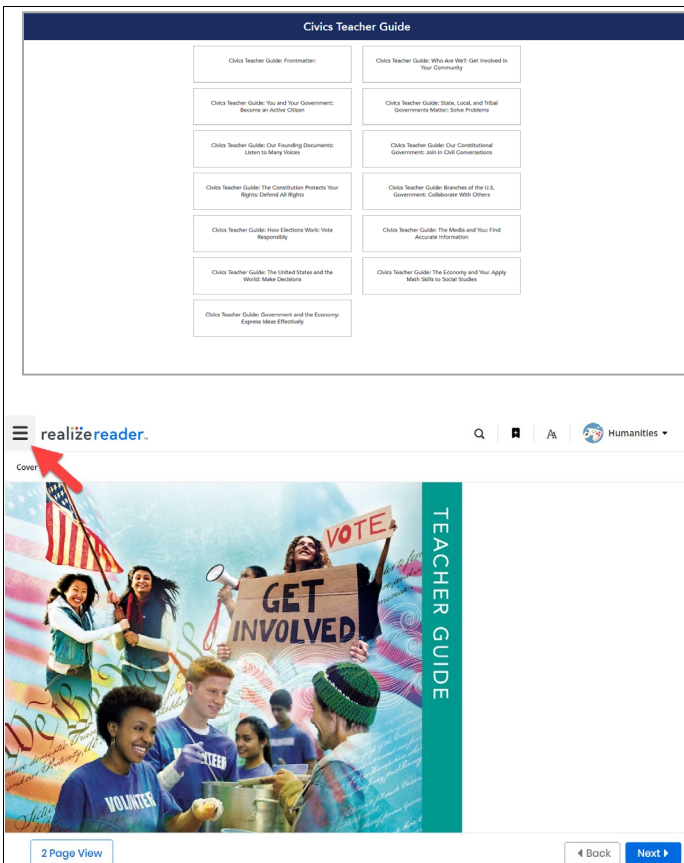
Civics Teacher Guide

Civics Teacher Guide: Frontmatter:

Civics Teacher Guide: Who Are We?: Get Involved in Your Community

Civics Teacher Guide: You and Your Government: Become an Active Citizen

Civics Teacher Guide: State, Local, and Tribal Governments Matter: Solve Problems

Civics Teacher Guide: Our Founding Documents: Listen to Many Voices

Civics Teacher Guide: Our Constitutional Government: Join in Civil Conversations

Civics Teacher Guide: The Constitution Protects Your Rights: Defend All Rights

Civics Teacher Guide: Branches of the U.S. Government: Collaborate With Others

Civics Teacher Guide: How Elections Work: Vote Responsibly

Civics Teacher Guide: The Media and You: Find Accurate Information

Civics Teacher Guide: The United States and the World: Make Decisions

Civics Teacher Guide: The Economy and You: Apply Math Skills to Social Studies

Civics Teacher Guide: Government and the Economy: Express Ideas Effectively

realizereader

Humanities

Cover

VOTE

GET INVOLVED

VOLUNTEER

TEACHER GUIDE

2 Page View

Back

Next